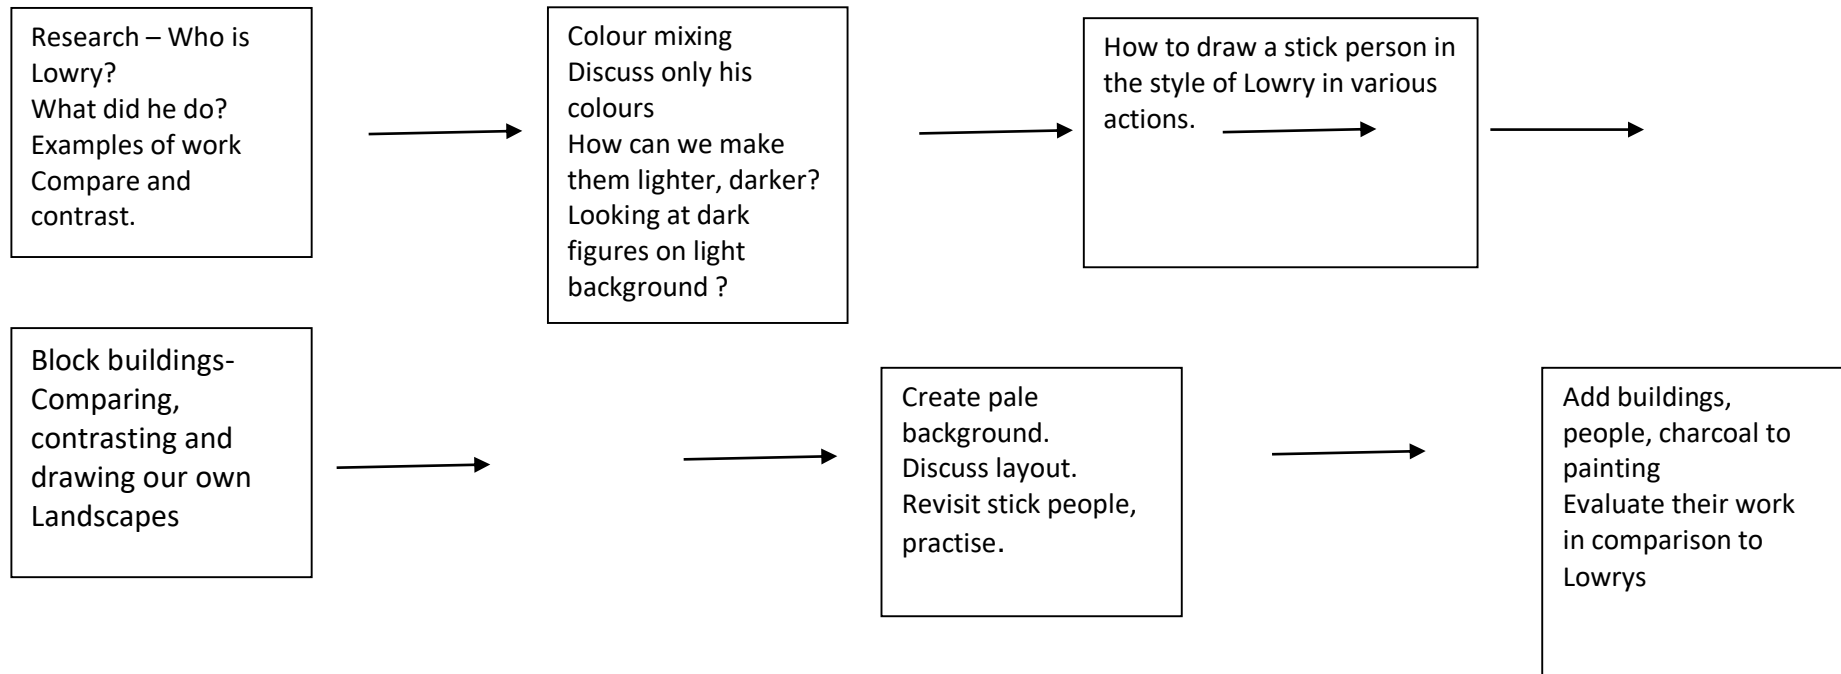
Research – Who is Lowry?
What did he do?
Examples of work
Compare and contrast.

Colour mixing
Discuss only his colours
How can we make them lighter, darker?
Looking at dark figures on light background ?

How to draw a stick person in the style of Lowry in various actions.

Block buildings-Comparing, contrasting and drawing our own Landscapes

Create pale background.
Discuss layout.
Revisit stick people, practise.

Add buildings, people, charcoal to painting
Evaluate their work in comparison to Lowrys